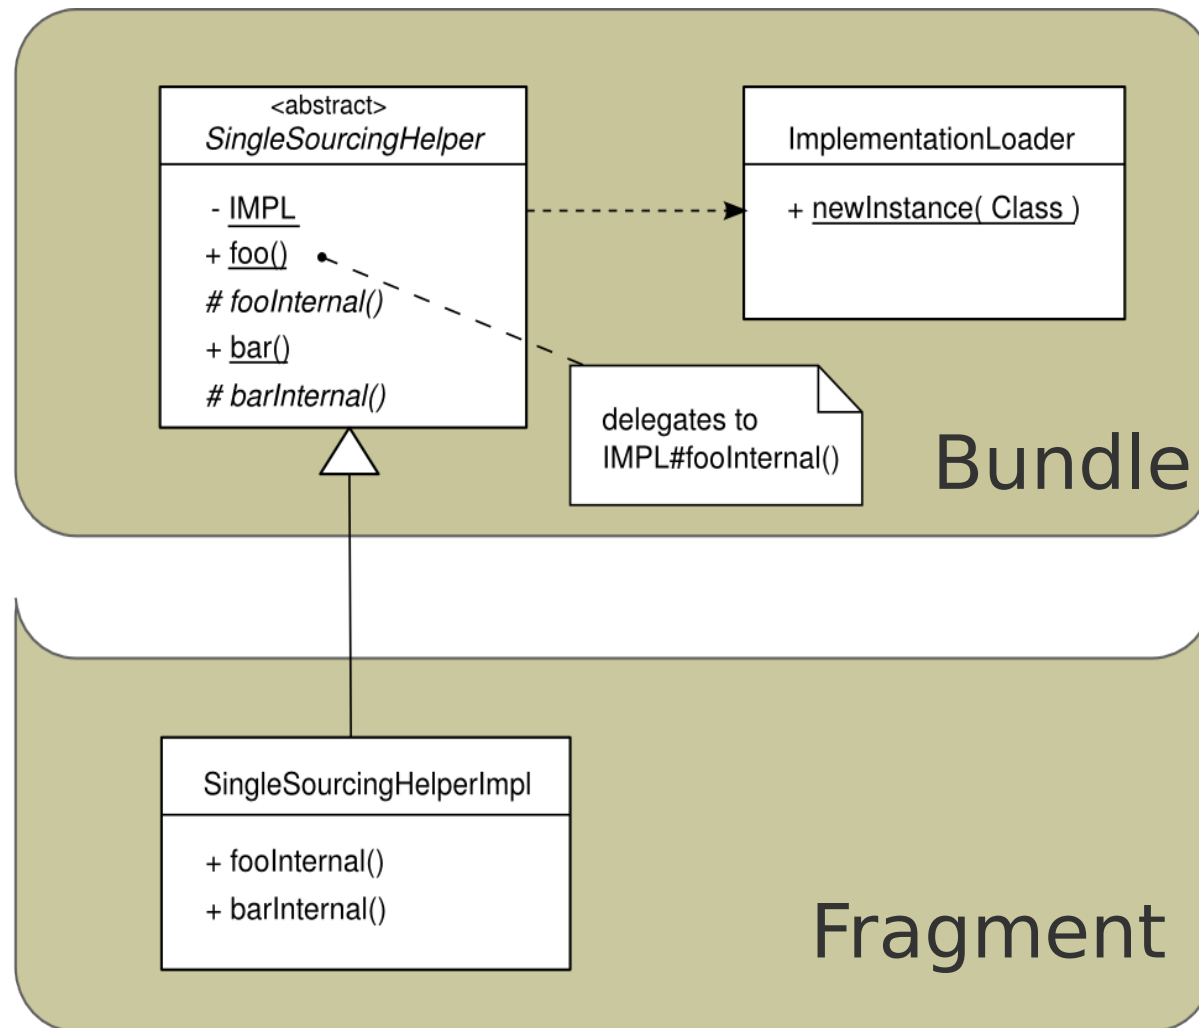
<abstract>
SingleSourcingHelper

- IMPL
+ foo()
# fooInternal()
+ bar()
# barInternal()

ImplementationLoader

+ newInstance( Class )

delegates to IMPL#fooInternal()

Bundle

SingleSourcingHelperImpl

+ fooInternal()
+ barInternal()

Fragment